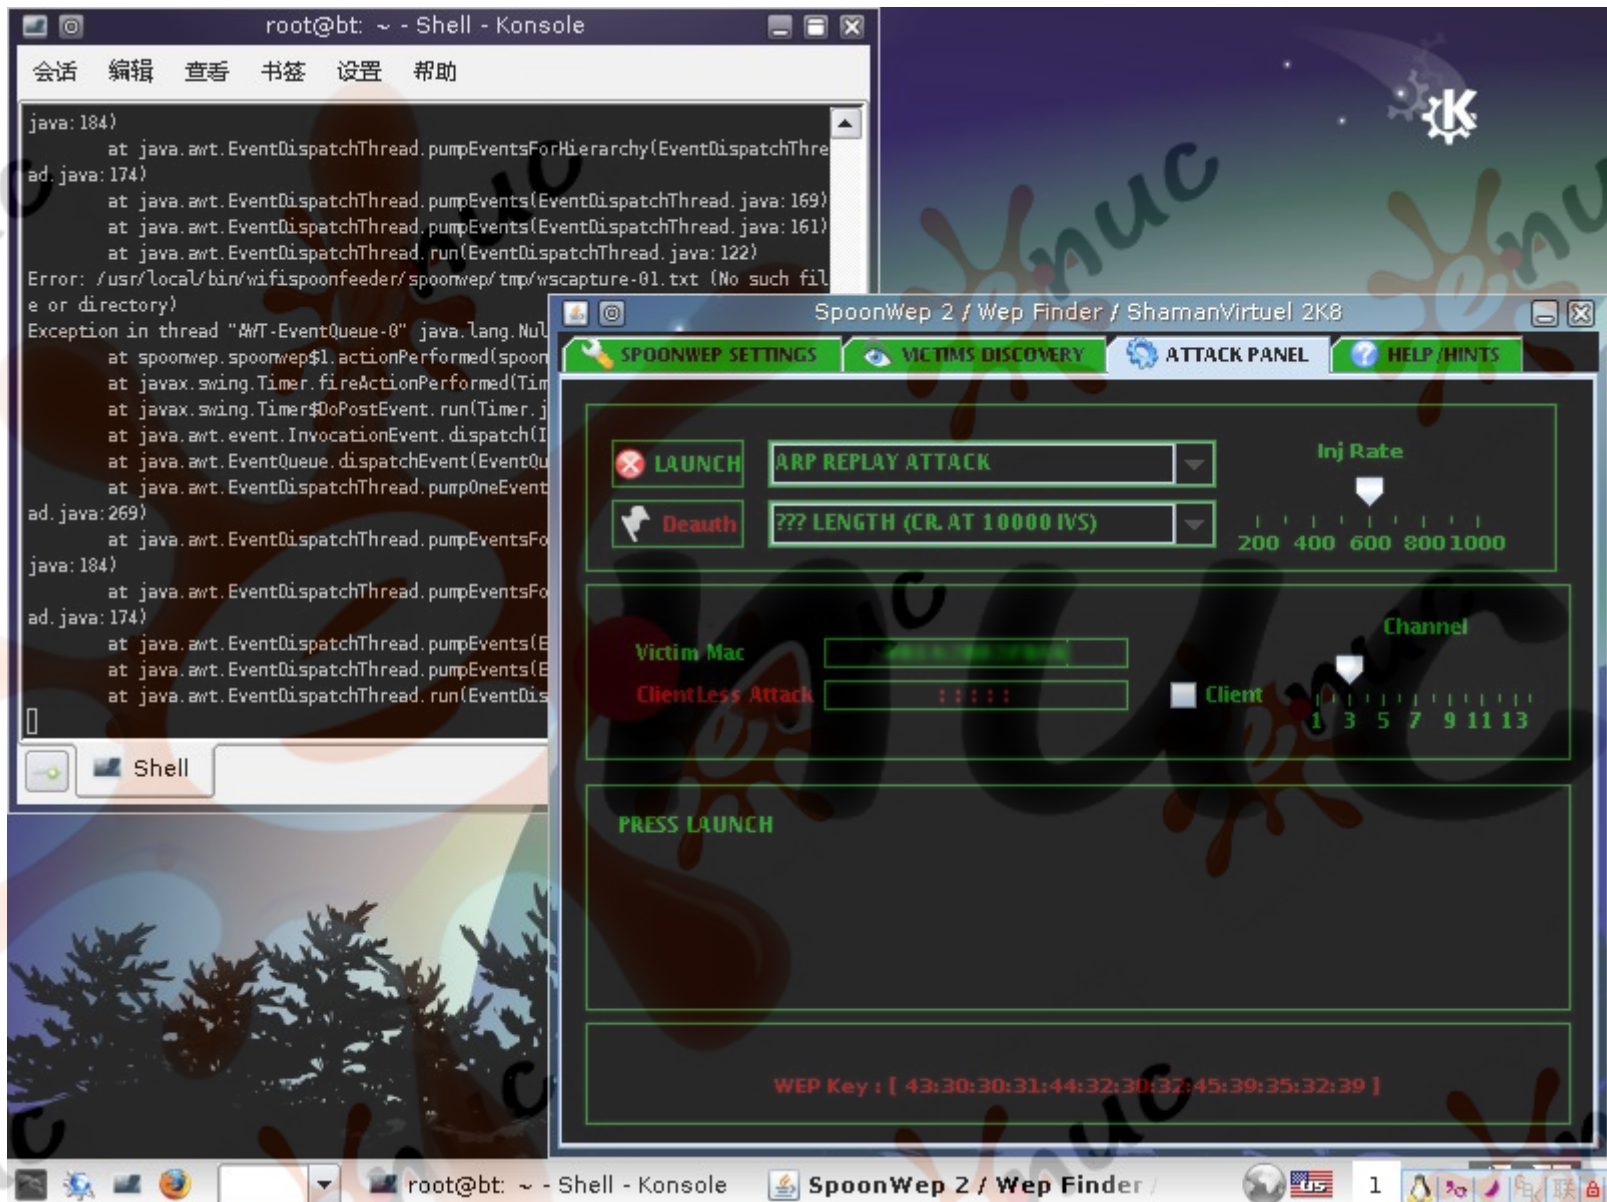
root@bt: ~ - Shell - Konsole

会话 编辑 查看 书签 设置 帮助

java:184)
	at java.awt.EventDispatchThread.pumpEventsForHierarchy(EventDispatchThread.java:174)
	at java.awt.EventDispatchThread.pumpEvents(EventDispatchThread.java:169)
	at java.awt.EventDispatchThread.pumpEvents(EventDispatchThread.java:161)
	at java.awt.EventDispatchThread.run(EventDispatchThread.java:122)
Error: /usr/local/bin/wifispoonfeeder/spoonwep/tmp/wscapture-01.txt (No such file or directory)
Exception in thread "AWT-EventQueue-0" java.lang.Nul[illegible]
	at spoonwep.spoonwep$1.actionPerformed(spoon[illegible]
	at javax.swing.Timer.fireActionPerformed(Tim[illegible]
	at javax.swing.Timer$DoPostEvent.run(Timer.j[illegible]
	at java.awt.event.InvocationEvent.dispatch(I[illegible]
	at java.awt.EventQueue.dispatchEvent(EventQu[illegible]
	at java.awt.EventDispatchThread.pumpOneEvent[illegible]
ad.java:269)
	at java.awt.EventDispatchThread.pumpEventsFo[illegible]
java:184)
	at java.awt.EventDispatchThread.pumpEventsFo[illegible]
ad.java:174)
	at java.awt.EventDispatchThread.pumpEvents(E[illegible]
	at java.awt.EventDispatchThread.pumpEvents(E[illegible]
	at java.awt.EventDispatchThread.run(EventDis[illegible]

Shell

SpoonWep 2 / Wep Finder / ShamanVirtuel 2K8

SPOONWEP SETTINGS | VICTIMS DISCOVERY | ATTACK PANEL | HELP / HINTS

LAUNCH
ARP REPLAY ATTACK
Inj Rate
Deauth
??? LENGTH (CR. AT 10000 IVS)
200 400 600 800 1000

Channel
Victim Mac
ClientLess Attack
: : : : :
Client
1 3 5 7 9 11 13

PRESS LAUNCH

WEP Key : [ 43:30:30:31:44:32:30:32:45:39:35:32:39 ]

root@bt: ~ - Shell - Konsole
SpoonWep 2 / Wep Finder
1